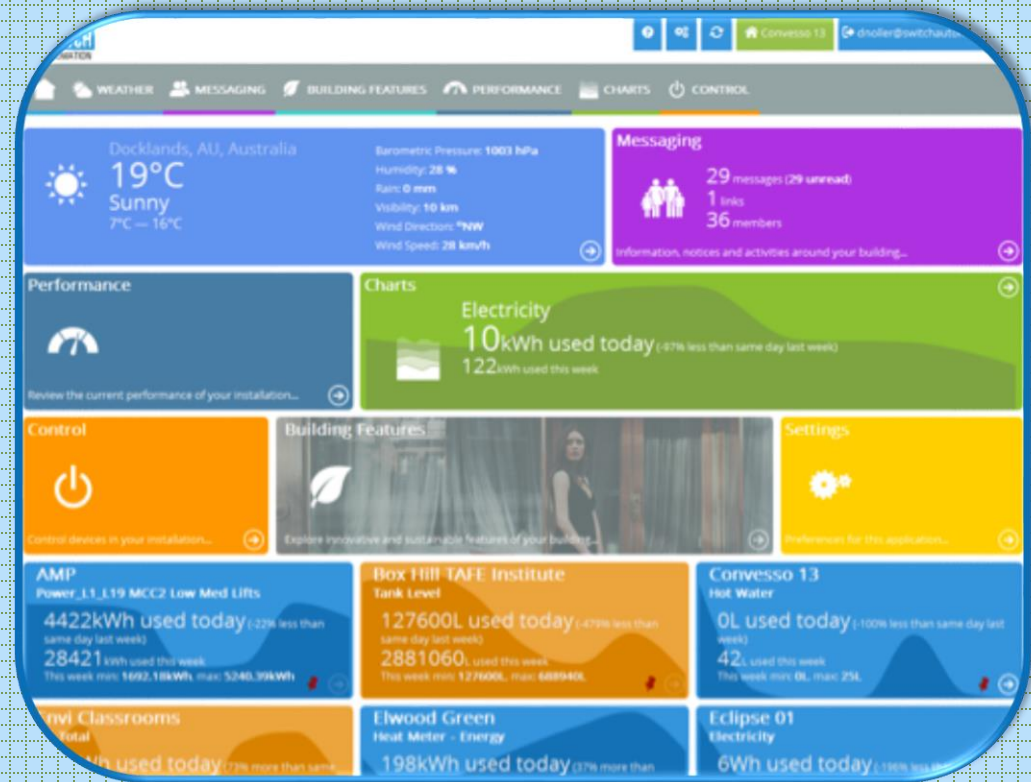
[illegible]CH
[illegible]MATION

Convesso 13 dnoller@switchauto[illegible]

WEATHER MESSAGING BUILDING FEATURES PERFORMANCE CHARTS CONTROL

Docklands, AU, Australia
19°C
Sunny
7°C — 16°C

Barometric Pressure: 1003 hPa
Humidity: 28 %
Rain: 0 mm
Visibility: 10 km
Wind Direction: °NW
Wind Speed: 28 km/h

Messaging
29 messages (29 unread)
1 links
36 members
Information, notices and activities around your building...

Performance
Review the current performance of your installation...

Charts
Electricity
10kWh used today (-47% less than same day last week)
122kWh used this week

Control
Control devices in your installation...

Building Features
Explore innovative and sustainable features of your building...

Settings
Preferences for this application...

AMP
Power_L1_L19 MCC2 Low Med Lifts
4422kWh used today (-22% less than same day last week)
28421kWh used this week
This week min: 1692.18kWh, max: 5240.39kWh

Box Hill TAFE Institute
Tank Level
127600L used today (-47% less than same day last week)
2881060L used this week
This week min: 127600L, max: 688940L

Convesso 13
Hot Water
0L used today (-100% less than same day last week)
42L used this week
This week min: 0L, max: 25L

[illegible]nvi Classrooms
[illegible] Total
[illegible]Wh used today (73% more than same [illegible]

Elwood Green
Heat Meter - Energy
198kWh used today (37% more than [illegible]

Eclipse 01
Electricity
6Wh used today (-196% less than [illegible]